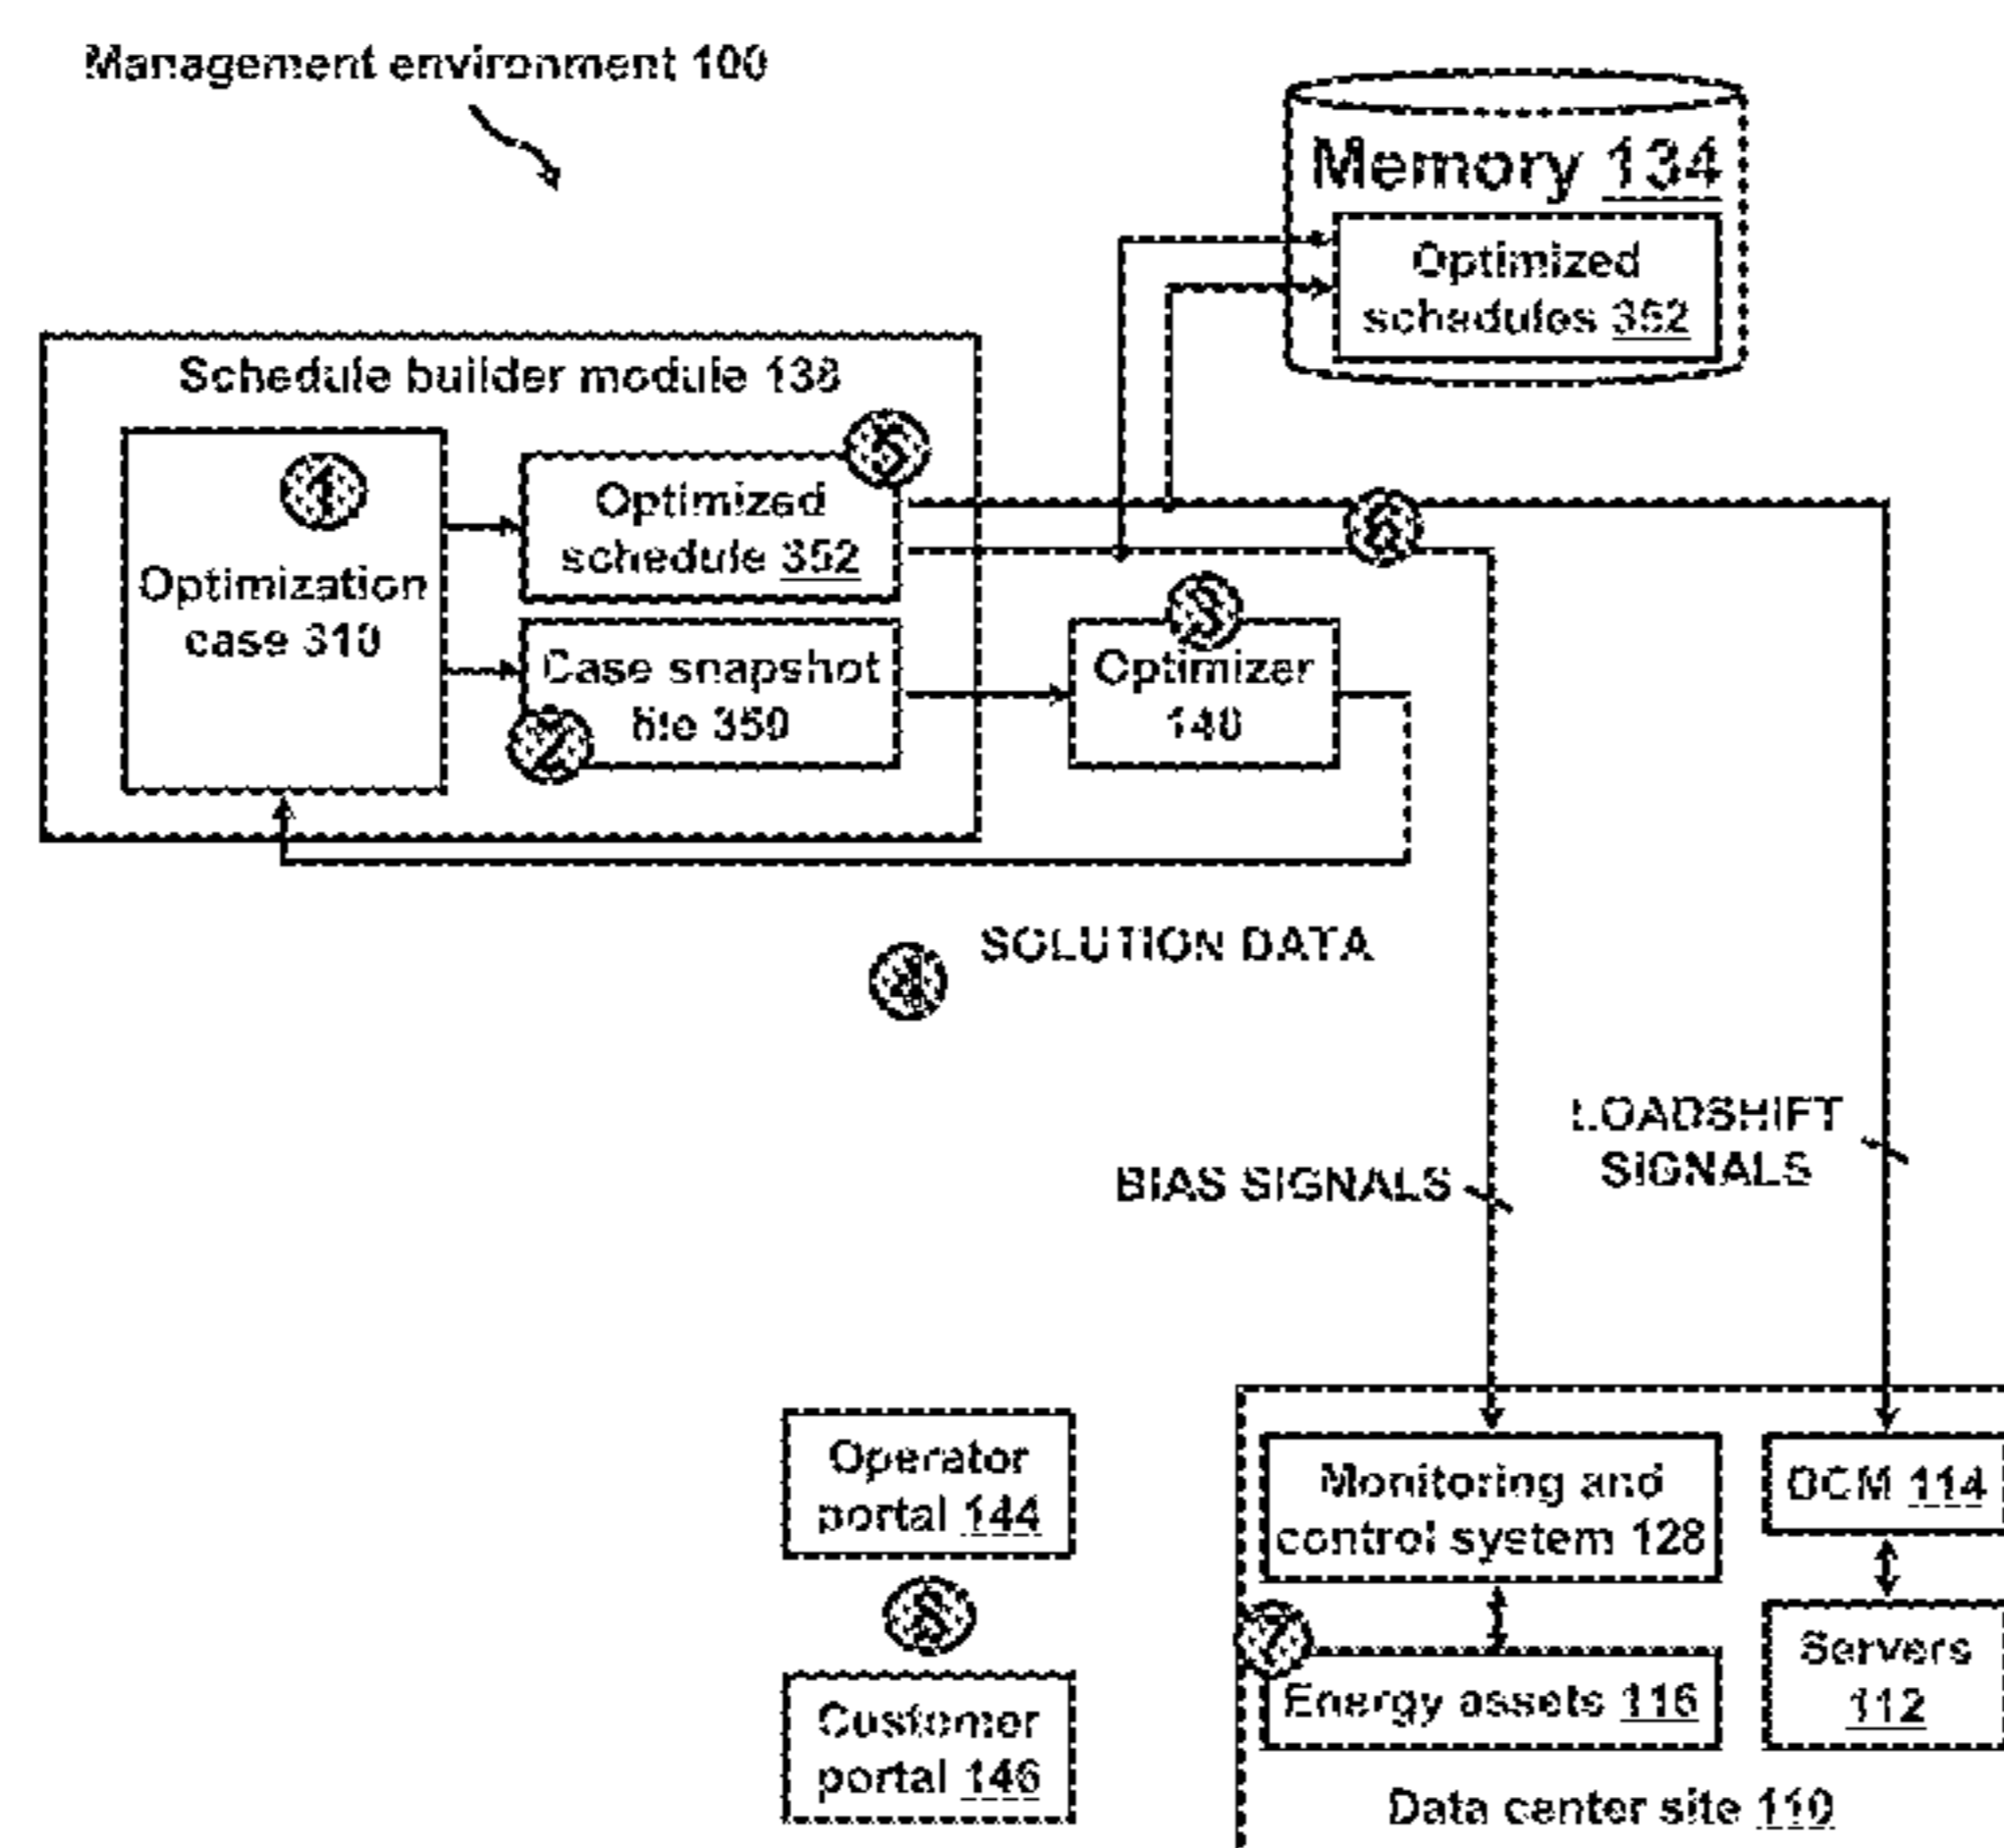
Management environment 100

Memory 134

Optimized schedules 352

Schedule builder module 138

1

Optimization case 310

5

Optimized schedule 352

6

2

Case snapshot file 350

3

Optimizer 140

4

SOLUTION DATA

LOADSHIFT SIGNALS

BIAS SIGNALS

Operator portal 144

8

Customer portal 146

Monitoring and control system 128

7

Energy assets 116

DCM 114

Servers 112

Data center site 110